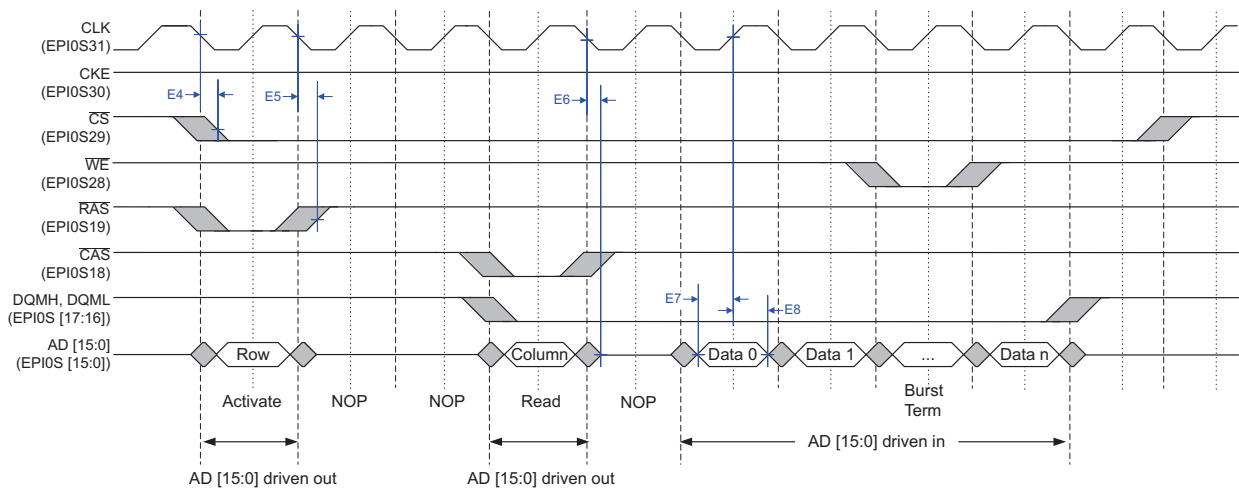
CLK
(EPI0S31)

CKE
(EPI0S30)

$\overline{CS}$
(EPI0S29)

$\overline{WE}$
(EPI0S28)

$\overline{RAS}$
(EPI0S19)

$\overline{CAS}$
(EPI0S18)

DQMH, DQML
(EPI0S [17:16])

AD [15:0]
(EPI0S [15:0])

E4
E5
E6
E7
E8

Row
Column
Data 0
Data 1
...
Data n

Activate
NOP
NOP
Read
NOP
Burst Term

AD [15:0] driven out
AD [15:0] driven out
AD [15:0] driven in